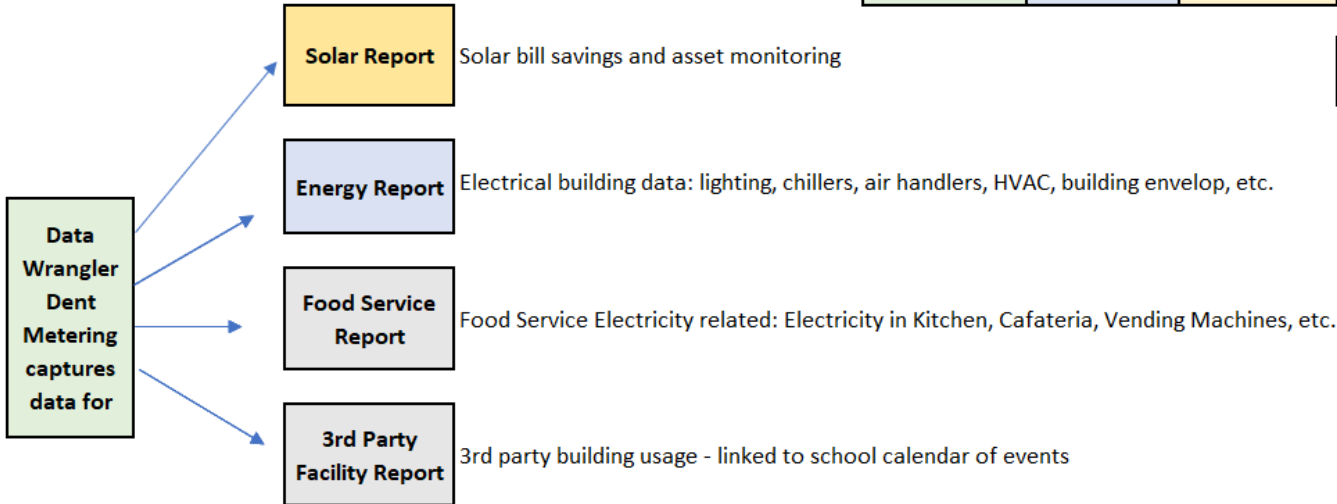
Data Wrangler Dent Metering captures data for

Solar Report

Solar bill savings and asset monitoring

Energy Report

Electrical building data: lighting, chillers, air handlers, HVAC, building envelop, etc.

Food Service Report

Food Service Electricity related: Electricity in Kitchen, Cafateria, Vending Machines, etc.

3rd Party Facility Report

3rd party building usage - linked to school calendar of events